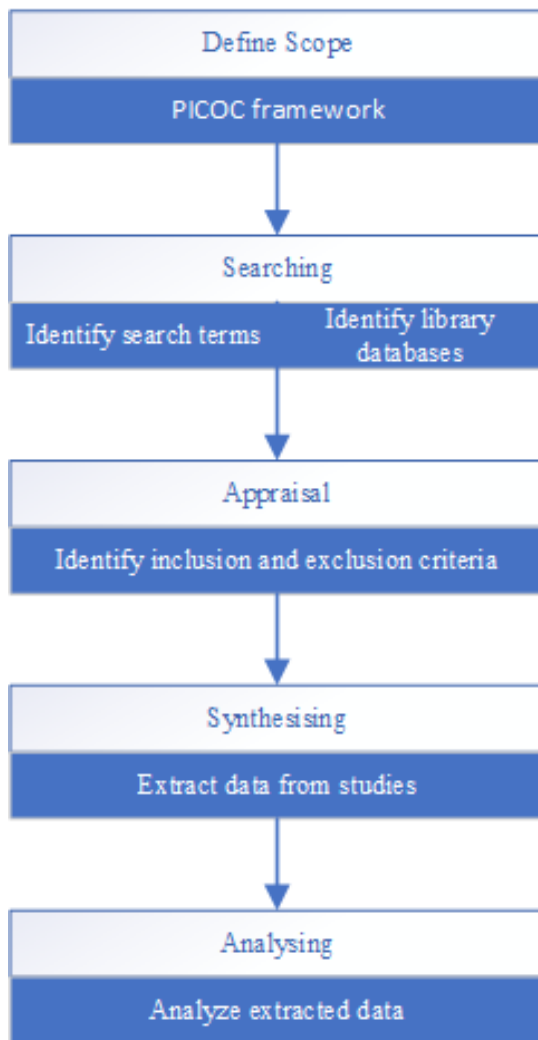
Define Scope

PICOC framework

Searching

Identify search terms

Identify library databases

Appraisal

Identify inclusion and exclusion criteria

Synthesising

Extract data from studies

Analysing

Analyze extracted data